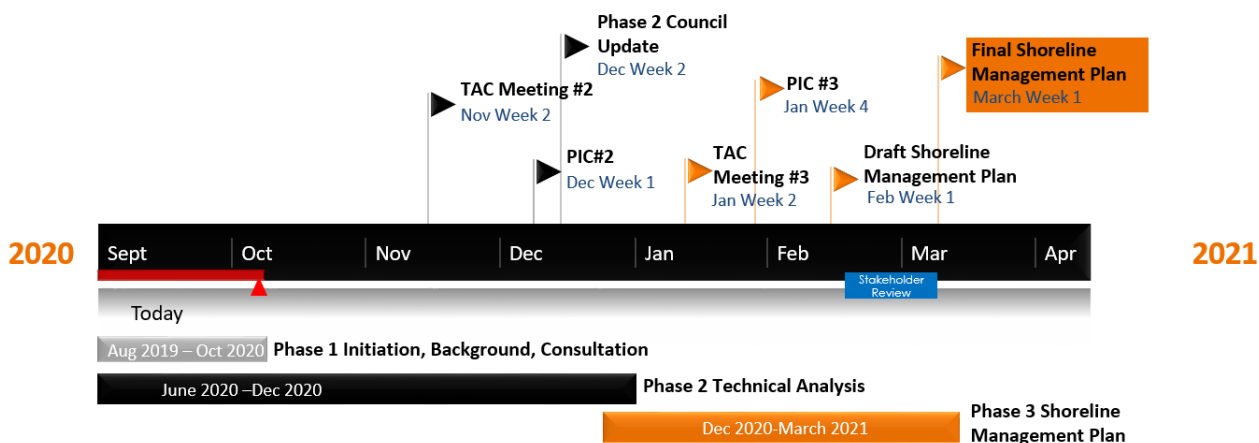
Phase 2 Council Update
Dec Week 2

Final Shoreline Management Plan
March Week 1

TAC Meeting #2
Nov Week 2

PIC #3
Jan Week 4

PIC#2
Dec Week 1

TAC Meeting #3
Jan Week 2

Draft Shoreline Management Plan
Feb Week 1

2020

Sept | Oct | Nov | Dec | Jan | Feb | Mar | Apr

2021

Stakeholder Review

Today

Aug 2019 – Oct 2020 Phase 1 Initiation, Background, Consultation

June 2020 –Dec 2020 Phase 2 Technical Analysis

Dec 2020-March 2021 Phase 3 Shoreline Management Plan